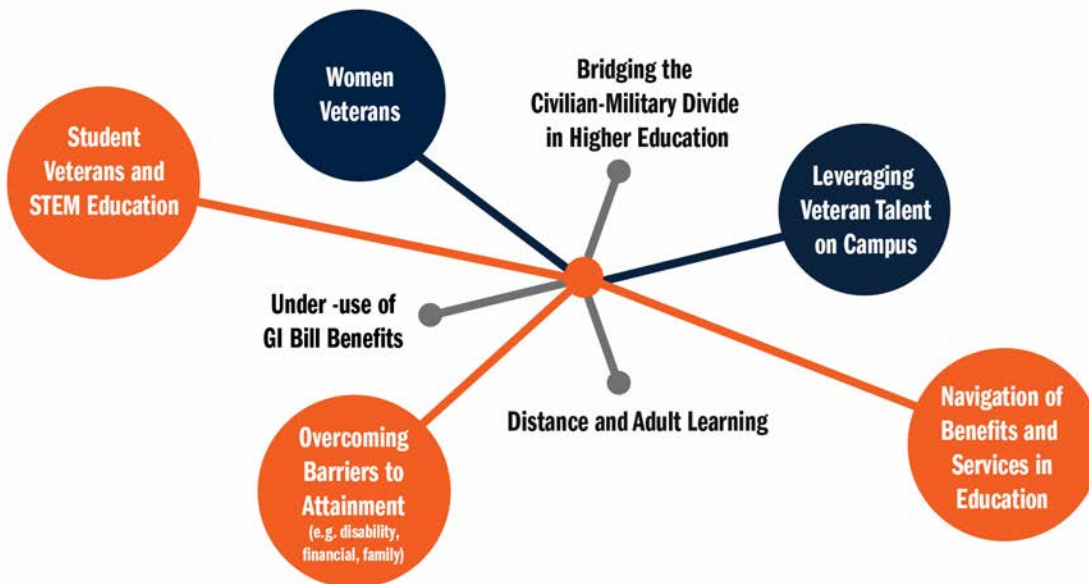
Women Veterans

Bridging the Civilian-Military Divide in Higher Education

Student Veterans and STEM Education

Leveraging Veteran Talent on Campus

Under -use of GI Bill Benefits

Distance and Adult Learning

Overcoming Barriers to Attainment (e.g. disability, financial, family)

Navigation of Benefits and Services in Education